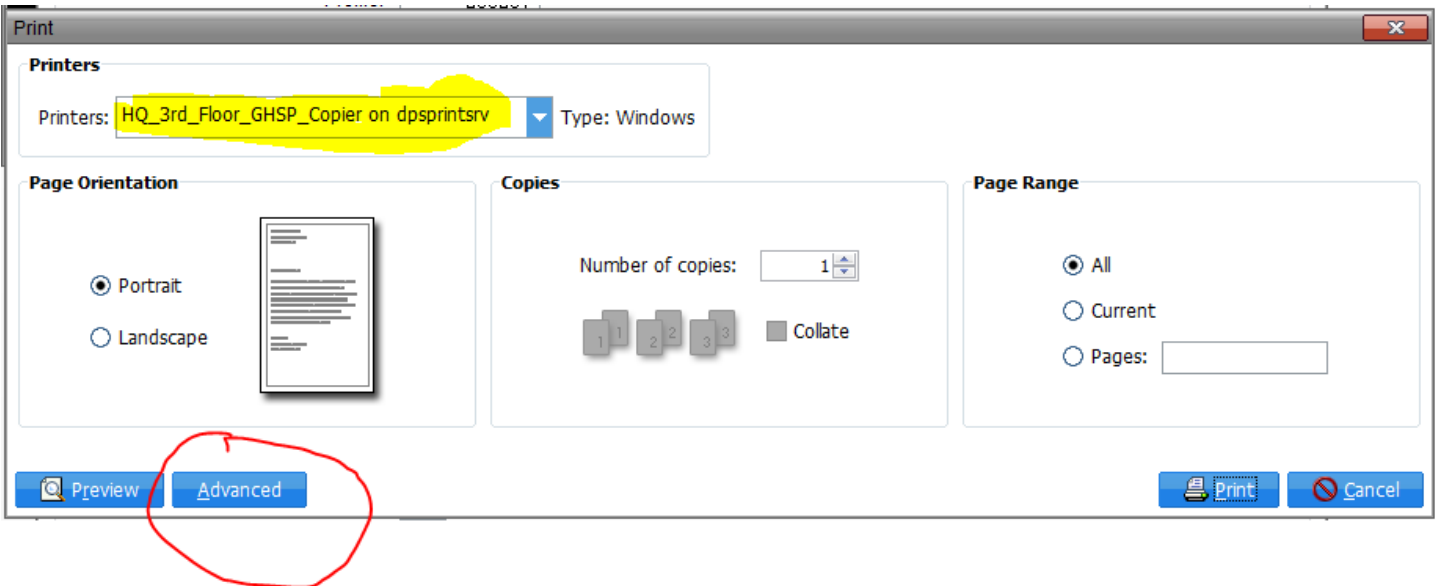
Print

Printers

Printers: HQ_3rd_Floor_GHSP_Copier on dpsprintsrv

Type: Windows

Page Orientation

Portrait

Landscape

Copies

Number of copies: 1

1 1 2 2 3 3

Collate

Page Range

All

Current

Pages:

Preview

Advanced

Print

Cancel